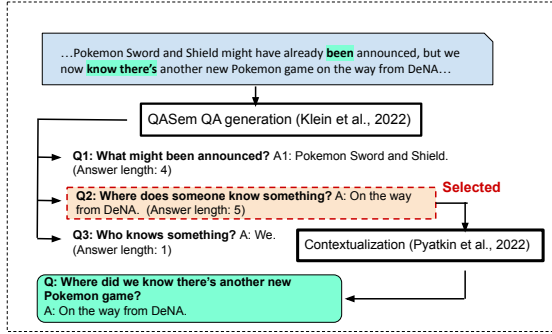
…Pokemon Sword and Shield might have already been announced, but we now know there's another new Pokemon game on the way from DeNA…

QASem QA generation (Klein et al., 2022)

Q1: What might been announced? A1: Pokemon Sword and Shield. (Answer length: 4)

Q2: Where does someone know something? A: On the way from DeNA. (Answer length: 5)

Selected

Q3: Who knows something? A: We. (Answer length: 1)

Contextualization (Pyatkin et al., 2022)

Q: Where did we know there's another new Pokemon game?
A: On the way from DeNA.